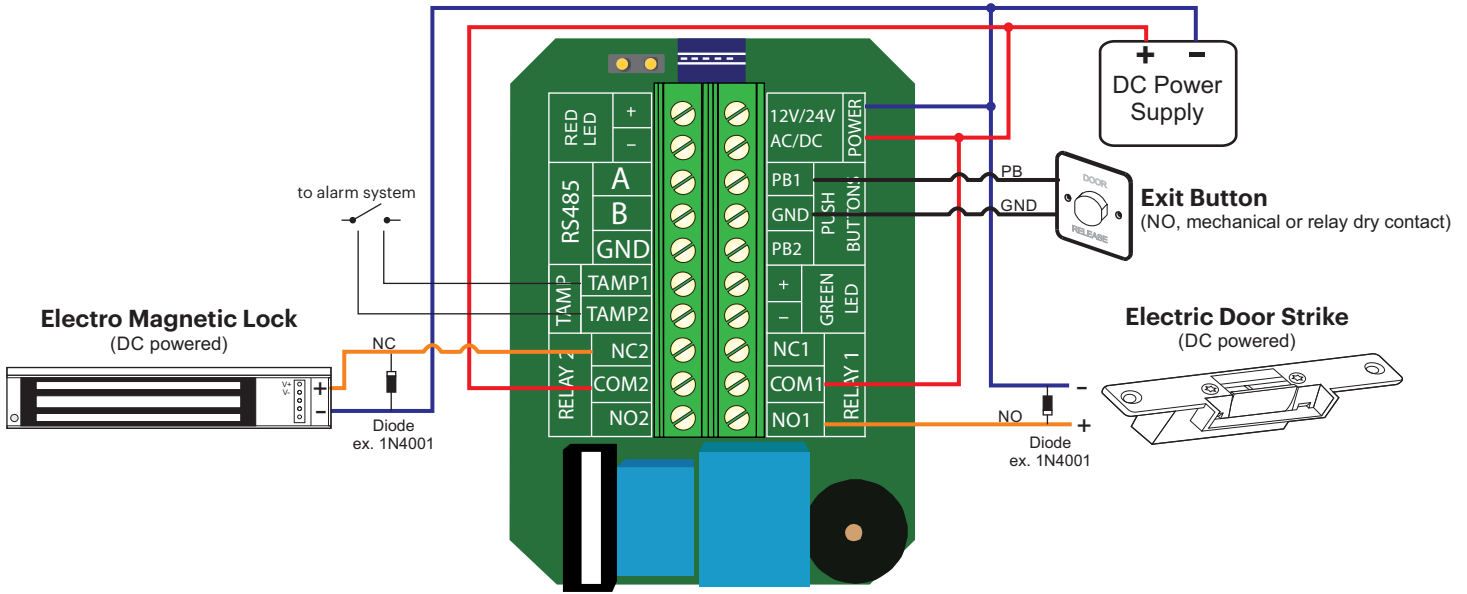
+ −
DC Power Supply

to alarm system

RED LED
+
−
RS485
A
B
GND
TAMP
TAMP1
TAMP2
RELAY 2
NC2
COM2
NO2

12V/24V AC/DC
POWER
PB1
GND
PB2
PUSH BUTTONS
+
−
GREEN LED
NC1
COM1
NO1
RELAY 1

PB
GND
DOOR
RELEASE
Exit Button
(NO, mechanical or relay dry contact)

Electro Magnetic Lock
(DC powered)
V+
V-
+
−
NC
Diode
ex. 1N4001

Electric Door Strike
(DC powered)
−
+
NO
Diode
ex. 1N4001